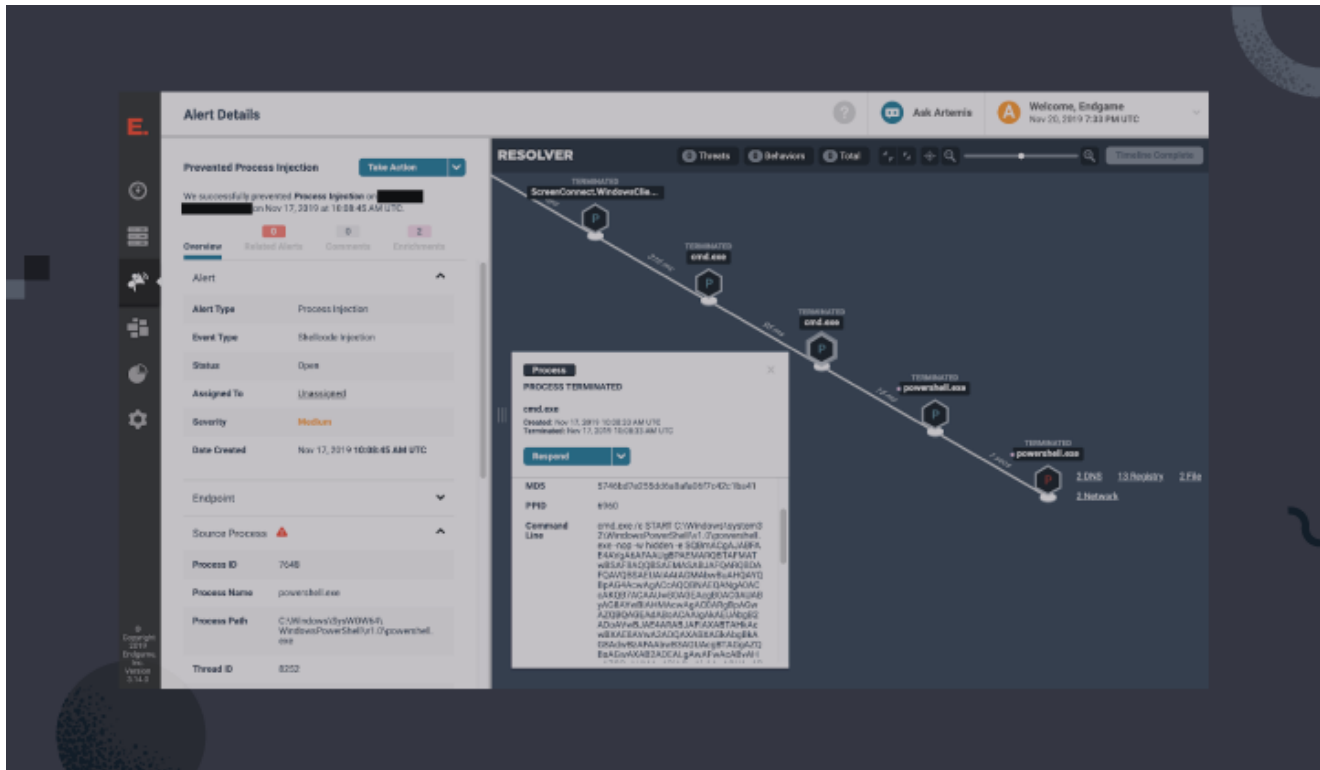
E.

Alert Details

?

Ask Artemis

A Welcome, Endgame
Nov 20, 2019 7:33 PM UTC

Prevented Process Injection

Take Action

We successfully prevented Process Injection on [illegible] on Nov 17, 2019 at 10:08:45 AM UTC.

Overview 0 Related Alerts 0 Comments 2 Enrichments

Alert

| | |
|---|---|
| Alert Type | Process Injection |
| Event Type | Shellcode Injection |
| Status | Open |
| Assigned To | Unassigned |
| Severity | Medium |
| Date Created | Nov 17, 2019 10:08:45 AM UTC |

Endpoint

Source Process

| | |
|---|---|
| Process ID | 7648 |
| Process Name | powershell.exe |
| Process Path | C:\Windows\SysWOW64\WindowsPowerShell\v1.0\powershell.exe |
| Thread ID | 8252 |

© Copyright 2019 Endgame, Inc. Version 3.14.3

RESOLVER

0 Threats 0 Behaviors 0 Total

Timeline Complete

TERMINATED
ScreenConnect.WindowsClie...

TERMINATED
cmd.exe

TERMINATED
cmd.exe

TERMINATED
powershell.exe

TERMINATED
powershell.exe

2 DNS 13 Registry 2 File
2 Network

Process
PROCESS TERMINATED

cmd.exe
Created: Nov 17, 2019 10:08:23 AM UTC
Terminated: Nov 17, 2019 10:08:33 AM UTC

Respond

| | |
|---|---|
| MD5 | 5746bd7e255dd6a8afa06f7c42c1ba41 |
| PPID | 6960 |
| Command Line | cmd.exe /c START C:\Windows\system32\WindowsPowerShell\v1.0\powershell.exe -nop -w hidden -e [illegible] |